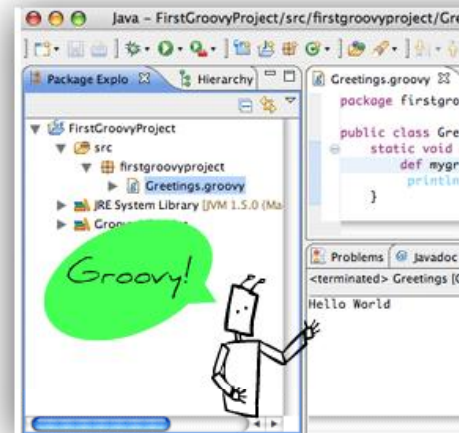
Java – FirstGroovyProject/src/firstgroovyproject/Gre

Package Explo
Hierarchy

FirstGroovyProject
src
firstgroovyproject
Greetings.groovy
JRE System Library [JVM 1.5.0 (Ma
Groo

Groovy!

Greetings.groovy
package firstgro

public class Gre
static void
def mygr
printl
}

Problems
Javadoc
<terminated> Greetings [
Hello World